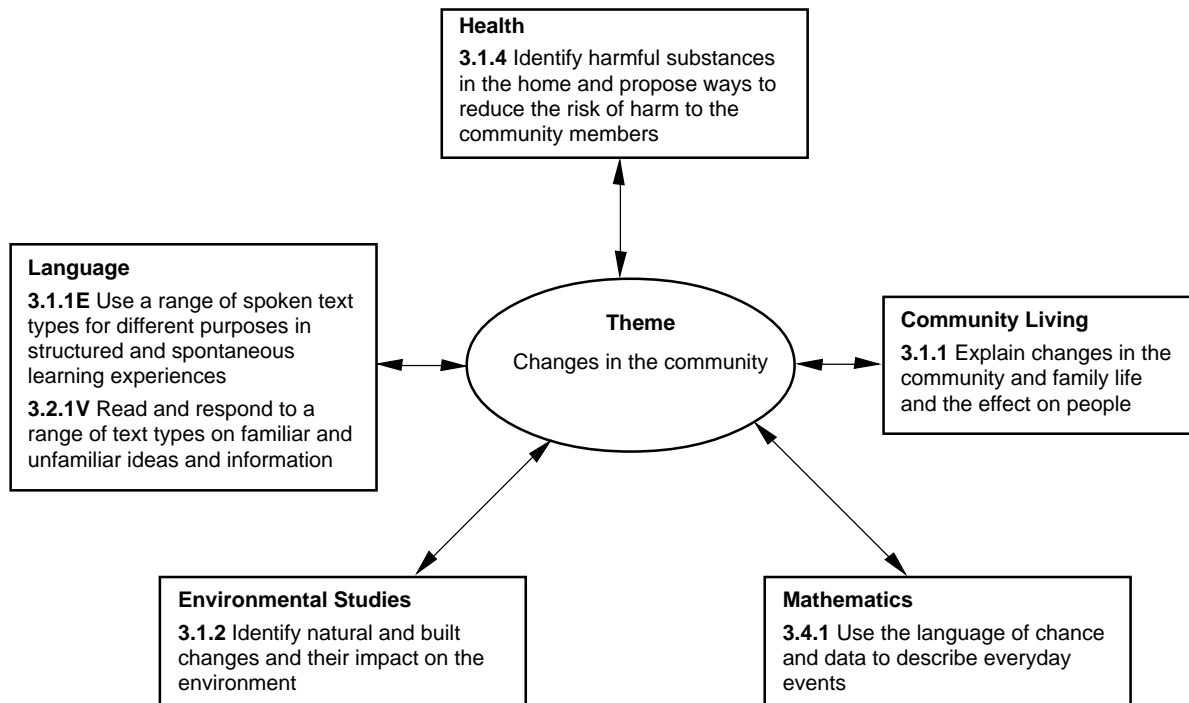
**Health**
**3.1.4** Identify harmful substances in the home and propose ways to reduce the risk of harm to the community members

**Language**
**3.1.1E** Use a range of spoken text types for different purposes in structured and spontaneous learning experiences
**3.2.1V** Read and respond to a range of text types on familiar and unfamiliar ideas and information

**Theme**
Changes in the community

**Community Living**
**3.1.1** Explain changes in the community and family life and the effect on people

**Environmental Studies**
**3.1.2** Identify natural and built changes and their impact on the environment

**Mathematics**
**3.4.1** Use the language of chance and data to describe everyday events